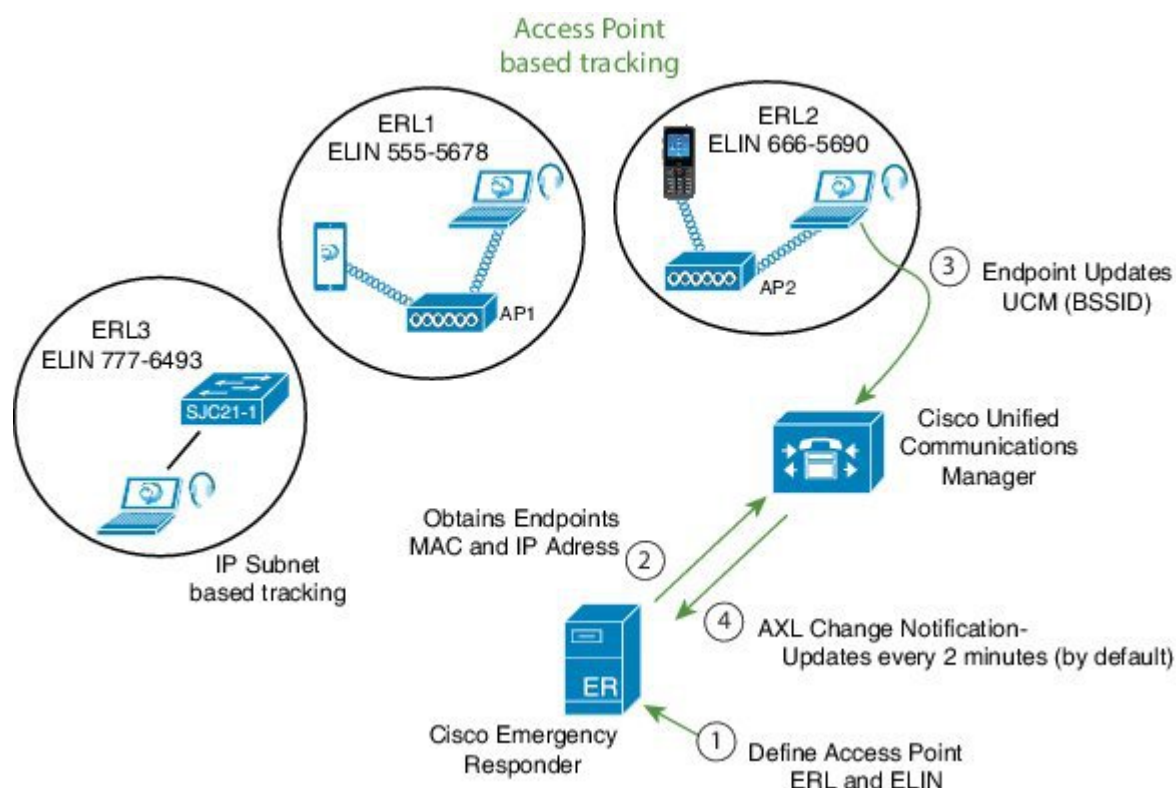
Access Point
based tracking

ERL1
ELIN 555-5678

AP1

ERL2
ELIN 666-5690

AP2

③ Endpoint Updates UCM (BSSID)

ERL3
ELIN 777-6493

SJC21-1

IP Subnet
based tracking

Cisco Unified Communications Manager

Obtains Endpoints MAC and IP Adress ②

④ AXL Change Notification- Updates every 2 minutes (by default)

ER

Cisco Emergency Responder

① Define Access Point ERL and ELIN